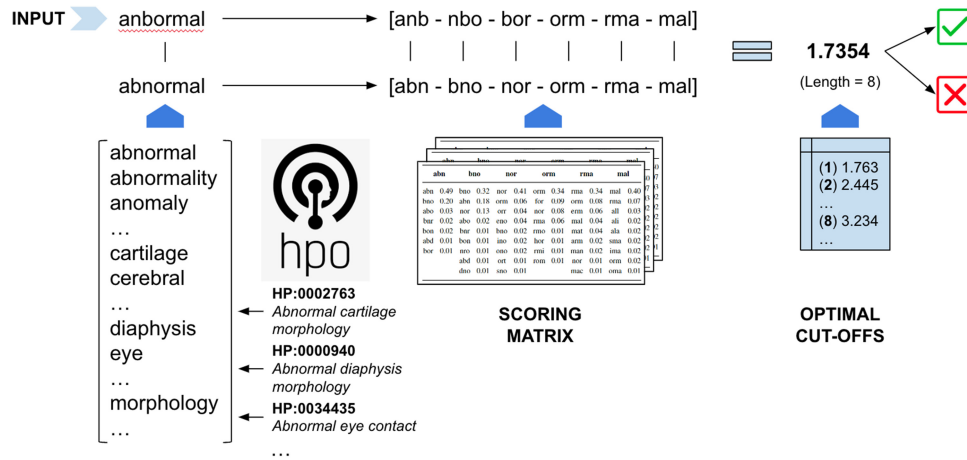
INPUT anbormal → [anb - nbo - bor - orm - rma - mal]

abnormal → [abn - bno - nor - orm - rma - mal]

1.7354
(Length = 8)

abnormal
abnormality
anomaly
…
cartilage
cerebral
…
diaphysis
eye
…
morphology
…

hpo

HP:0002763
*Abnormal cartilage morphology*
HP:0000940
*Abnormal diaphysis morphology*
HP:0034435
*Abnormal eye contact*
…

| abn | | bno | | nor | | orm | | rma | | mal | |
|---|---|---|---|---|---|---|---|---|---|---|---|
| abn | 0.49 | bno | 0.32 | nor | 0.41 | orm | 0.34 | rma | 0.34 | mal | 0.40 |
| bno | 0.20 | abn | 0.18 | orm | 0.06 | for | 0.09 | orm | 0.08 | rma | 0.07 |
| abo | 0.03 | nor | 0.13 | orr | 0.04 | nor | 0.08 | erm | 0.06 | all | 0.03 |
| bnr | 0.02 | abo | 0.02 | eno | 0.04 | rma | 0.06 | mal | 0.04 | ali | 0.02 |
| bon | 0.02 | bnr | 0.01 | bno | 0.02 | rmo | 0.01 | mat | 0.04 | ala | 0.02 |
| abd | 0.01 | bon | 0.01 | ino | 0.02 | hor | 0.01 | arm | 0.02 | sma | 0.02 |
| bor | 0.01 | nro | 0.01 | ono | 0.02 | rmi | 0.01 | man | 0.02 | ima | 0.02 |
| | | abd | 0.01 | ort | 0.01 | rom | 0.01 | nor | 0.01 | orm | 0.02 |
| | | dno | 0.01 | sno | 0.01 | | | mac | 0.01 | oma | 0.01 |

SCORING MATRIX

(1) 1.763
(2) 2.445
…
(8) 3.234
…

OPTIMAL CUT-OFFS